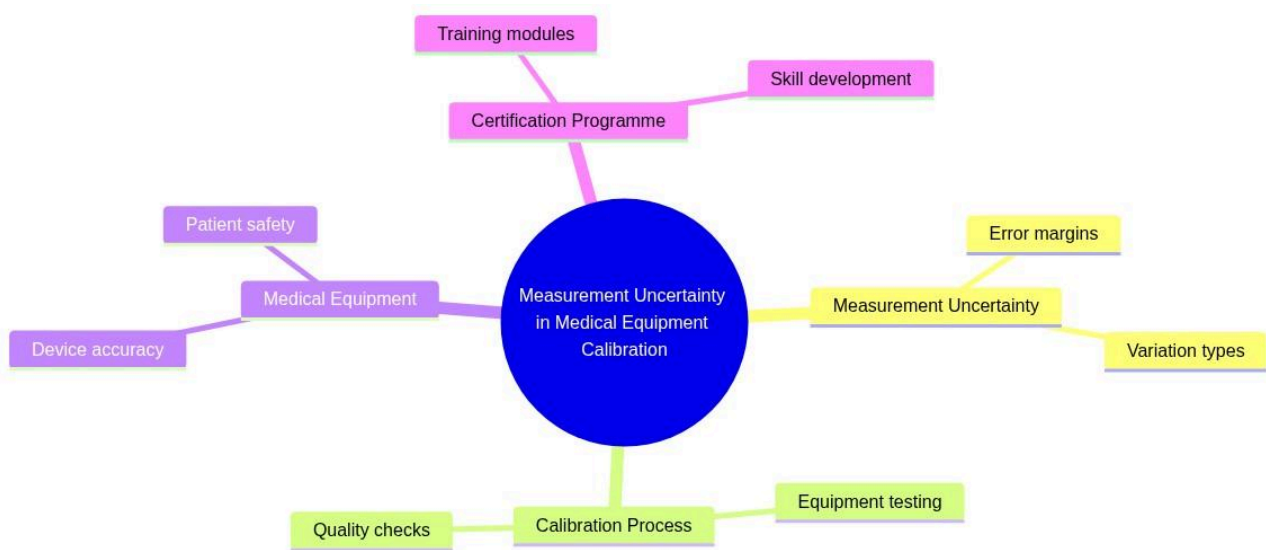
Training modules

Skill development

Certification Programme

Patient safety

Medical Equipment

Device accuracy

Measurement Uncertainty in Medical Equipment Calibration

Error margins

Measurement Uncertainty

Variation types

Equipment testing

Quality checks

Calibration Process